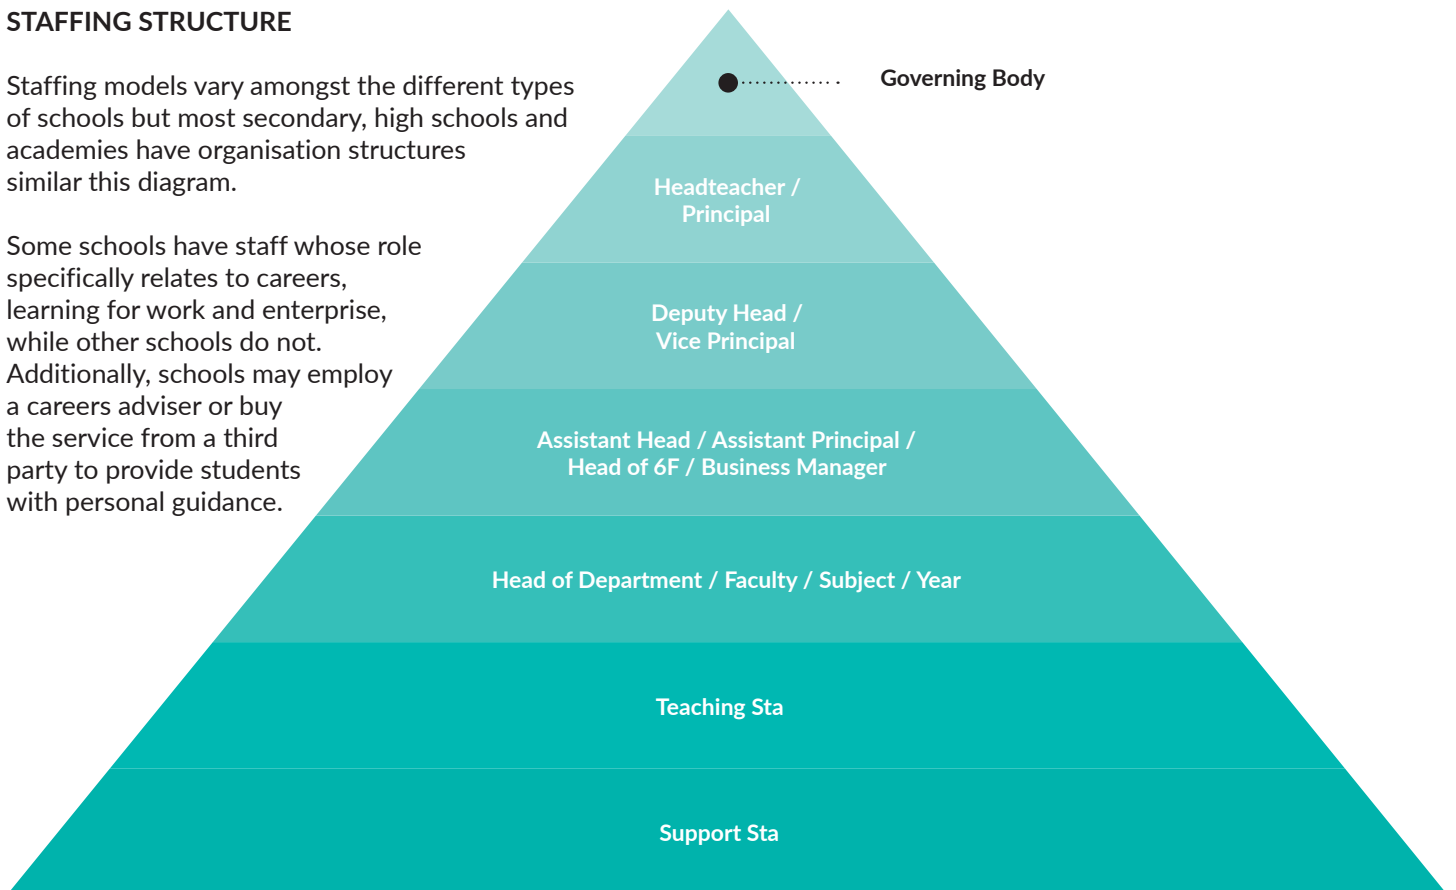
STAFFING STRUCTURE

Staffing models vary amongst the different types of schools but most secondary, high schools and academies have organisation structures similar this diagram.

Some schools have staff whose role specifically relates to careers, learning for work and enterprise, while other schools do not. Additionally, schools may employ a careers adviser or buy the service from a third party to provide students with personal guidance.

Governing Body

Headteacher / Principal

Deputy Head / Vice Principal

Assistant Head / Assistant Principal / Head of 6F / Business Manager

Head of Department / Faculty / Subject / Year

Teaching Sta

Support Sta